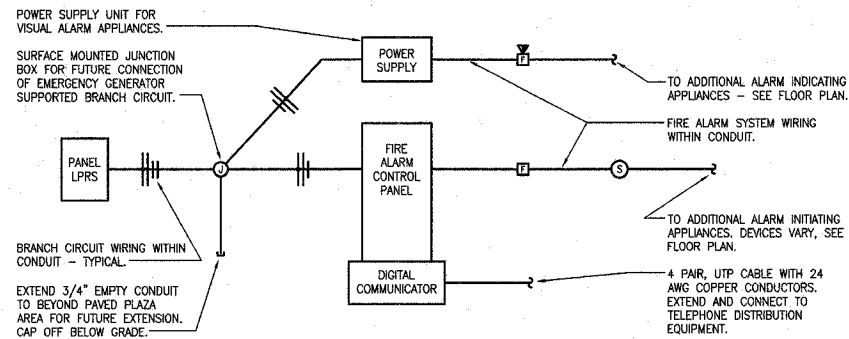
POWER SUPPLY UNIT FOR VISUAL ALARM APPLIANCES.

SURFACE MOUNTED JUNCTION BOX FOR FUTURE CONNECTION OF EMERGENCY GENERATOR SUPPORTED BRANCH CIRCUIT.

POWER SUPPLY

F

TO ADDITIONAL ALARM INDICATING APPLIANCES – SEE FLOOR PLAN.

FIRE ALARM SYSTEM WIRING WITHIN CONDUIT.

PANEL LPRS

J

FIRE ALARM CONTROL PANEL

F

S

TO ADDITIONAL ALARM INITIATING APPLIANCES. DEVICES VARY, SEE FLOOR PLAN.

BRANCH CIRCUIT WIRING WITHIN CONDUIT – TYPICAL.

DIGITAL COMMUNICATOR

4 PAIR, UTP CABLE WITH 24 AWG COPPER CONDUCTORS. EXTEND AND CONNECT TO TELEPHONE DISTRIBUTION EQUIPMENT.

EXTEND 3/4" EMPTY CONDUIT TO BEYOND PAVED PLAZA AREA FOR FUTURE EXTENSION. CAP OFF BELOW GRADE.